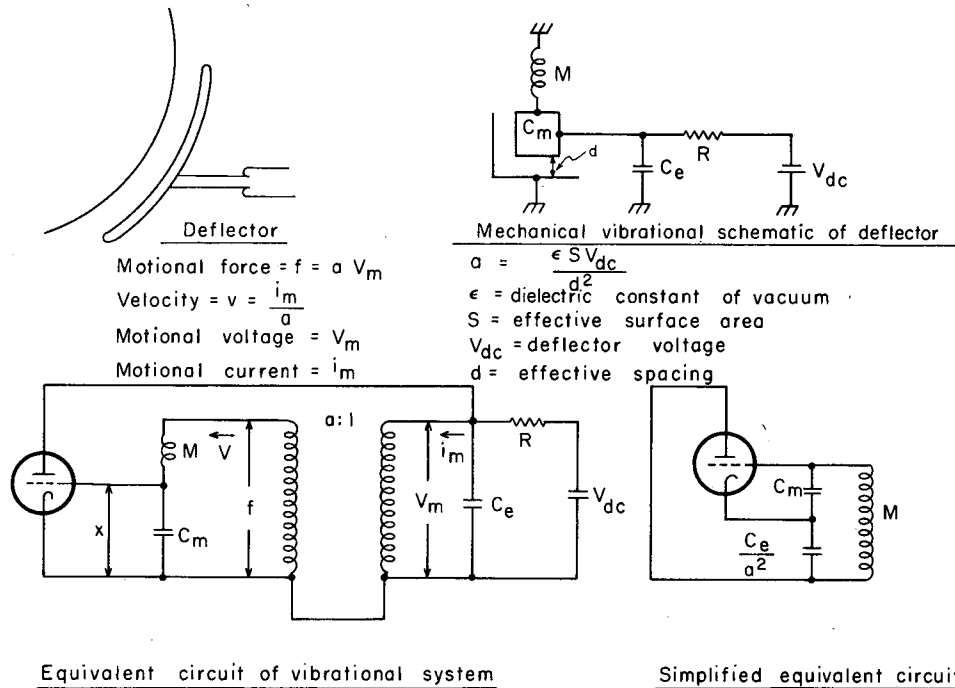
M

$C_m$

d

$C_e$

R

$V_{dc}$

Deflector

Mechanical vibrational schematic of deflector

Motional force = f = a $V_m$

Velocity = v = $\frac{i_m}{a}$

Motional voltage = $V_m$

Motional current = $i_m$

a = $\frac{\epsilon S V_{dc}}{d^2}$

$\epsilon$ = dielectric constant of vacuum

S = effective surface area

$V_{dc}$ = deflector voltage

d = effective spacing

a:1

M

V

x

$C_m$

f

$V_m$

$i_m$

$C_e$

R

$V_{dc}$

$C_m$

M

$\frac{C_e}{a^2}$

Equivalent circuit of vibrational system

Simplified equivalent circui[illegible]